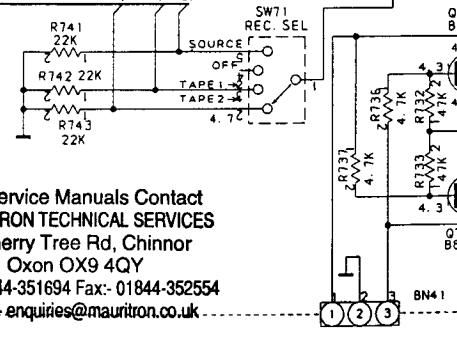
R741
22K
R742 22K
R743
22K
SW71
REC. SEL
SOURCE
OFF
TAPE1
TAPE2
4.7
1
R736
4.7K
R737
4.7K
R732
47K
R733
47K
4.3
4.3
2
2
Q
B
Q
B8
BN41
1
2
3
ervice Manuals Contact
RON TECHNICAL SERVICES
herry Tree Rd, Chinnor
Oxon OX9 4QY
4-351694 Fax:- 01844-352554
enquiries@mauritron.co.uk